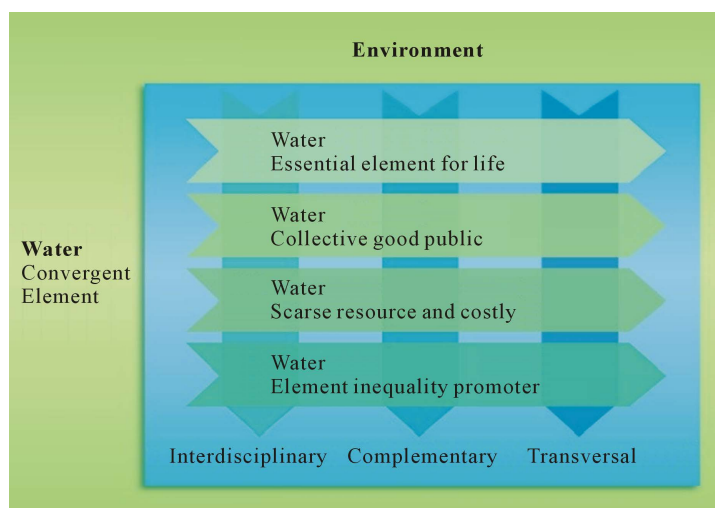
Environment

Water
Convergent
Element

Water
Essential element for life

Water
Collective good public

Water
Scarse resource and costly

Water
Element inequality promoter

Interdisciplinary Complementary Transversal